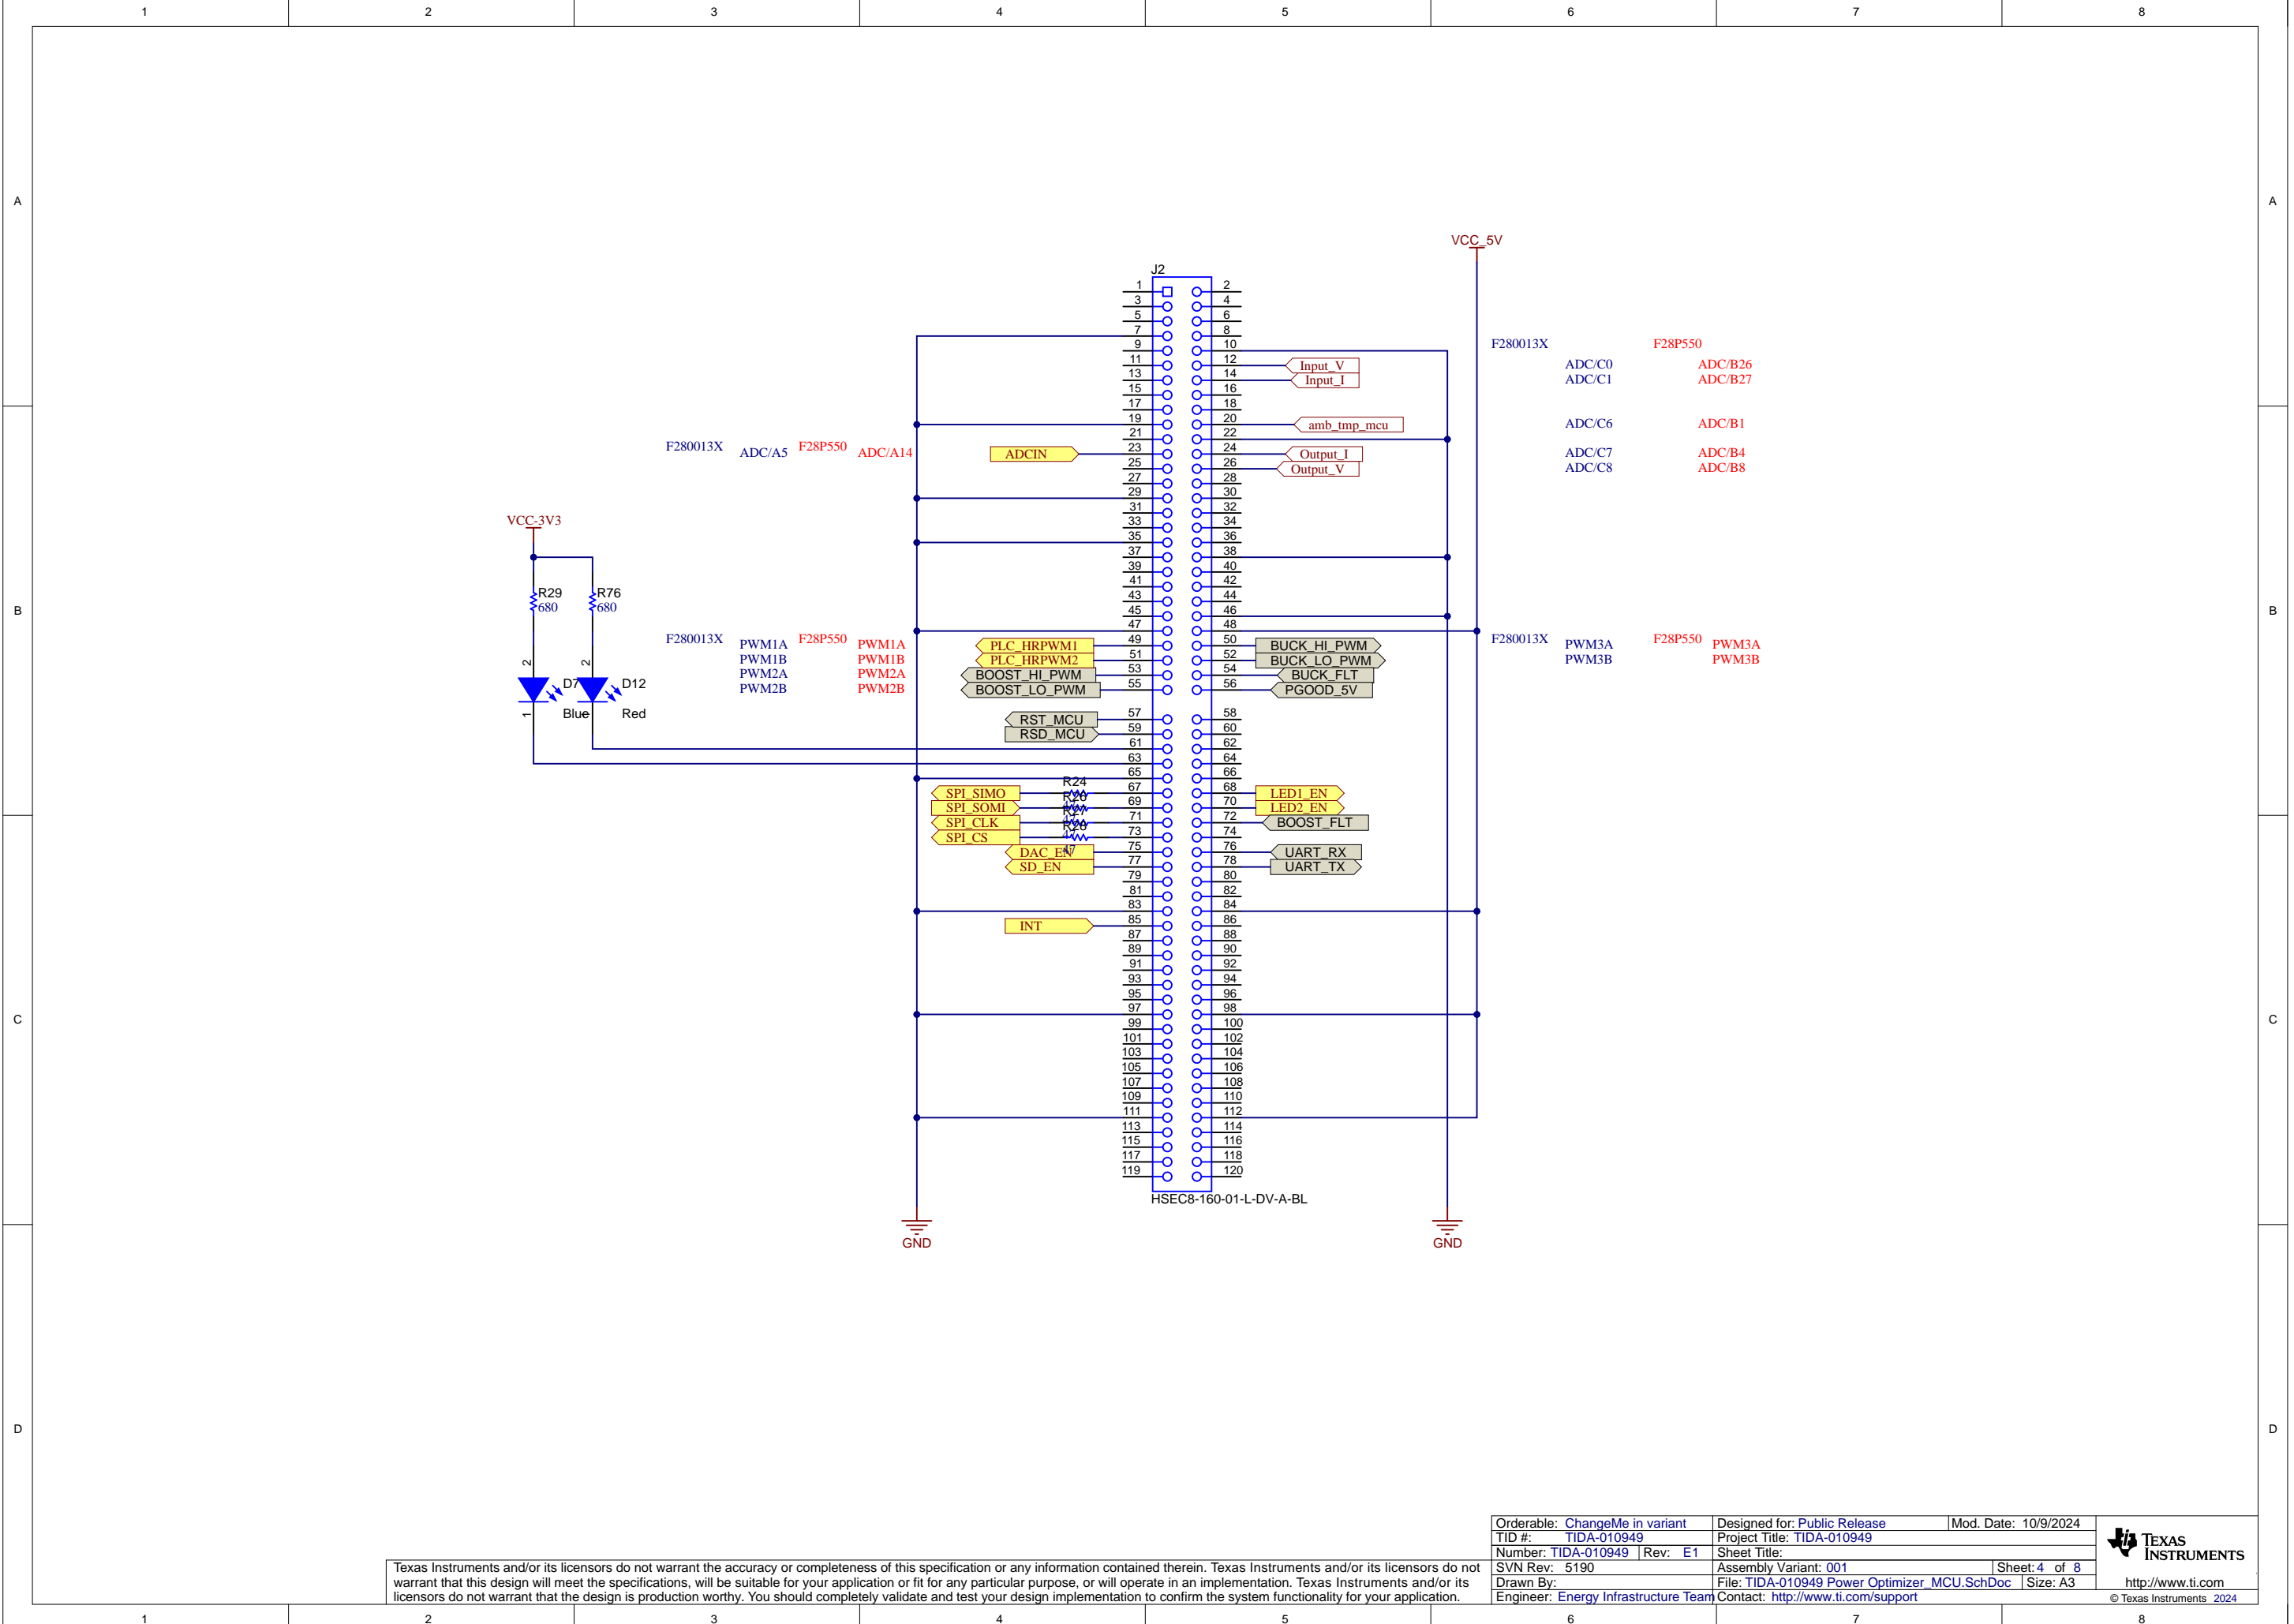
1 2 3 4 5 6 7 8

A

B

C

D

VCC_5V

J2

F280013X ADC/C0 ADC/C1 ADC/C6 ADC/C7 ADC/C8

F28P550 ADC/B26 ADC/B27 ADC/B1 ADC/B4 ADC/B8

Input_V
Input_I
amb_tmp_mcu
Output_I
Output_V

F280013X ADC/A5 F28P550 ADC/A14

ADCIN

VCC-3V3

R29 680
R76 680

D7 Blue
D12 Red

F280013X PWM1A PWM1B PWM2A PWM2B

F28P550 PWM1A PWM1B PWM2A PWM2B

PLC_HRPWM1
PLC_HRPWM2
BOOST_HI_PWM
BOOST_LO_PWM

BUCK_HI_PWM
BUCK_LO_PWM
BUCK_FLT
PGOOD_5V

F280013X PWM3A PWM3B
F28P550 PWM3A PWM3B

RST_MCU
RSD_MCU

R24
SPI_SIMO
SPI_SOMI
SPI_CLK
SPI_CS
DAC_EN
SD_EN
47

LED1_EN
LED2_EN
BOOST_FLT
UART_RX
UART_TX

INT

1 2 3 4 5 6 7 8 9 10 11 12 13 14 15 16 17 18 19 20 21 22 23 24 25 26 27 28 29 30 31 32 33 34 35 36 37 38 39 40 41 42 43 44 45 46 47 48 49 50 51 52 53 54 55 56 57 58 59 60 61 62 63 64 65 66 67 68 69 70 71 72 73 74 75 76 77 78 79 80 81 82 83 84 85 86 87 88 89 90 91 92 93 94 95 96 97 98 99 100 101 102 103 104 105 106 107 108 109 110 111 112 113 114 115 116 117 118 119 120

HSEC8-160-01-L-DV-A-BL

GND GND

Texas Instruments and/or its licensors do not warrant the accuracy or completeness of this specification or any information contained therein. Texas Instruments and/or its licensors do not warrant that this design will meet the specifications, will be suitable for your application or fit for any particular purpose, or will operate in an implementation. Texas Instruments and/or its licensors do not warrant that the design is production worthy. You should completely validate and test your design implementation to confirm the system functionality for your application.

Orderable: ChangeMe in variant
TID #: TIDA-010949
Number: TIDA-010949 Rev: E1
SVN Rev: 5190
Drawn By:
Engineer: Energy Infrastructure Team
Designed for: Public Release
Mod. Date: 10/9/2024
Project Title: TIDA-010949
Sheet Title:
Assembly Variant: 001
Sheet: 4 of 8
File: TIDA-010949 Power Optimizer_MCU.SchDoc
Size: A3
Contact: http://www.ti.com/support
TEXAS INSTRUMENTS
http://www.ti.com
© Texas Instruments 2024